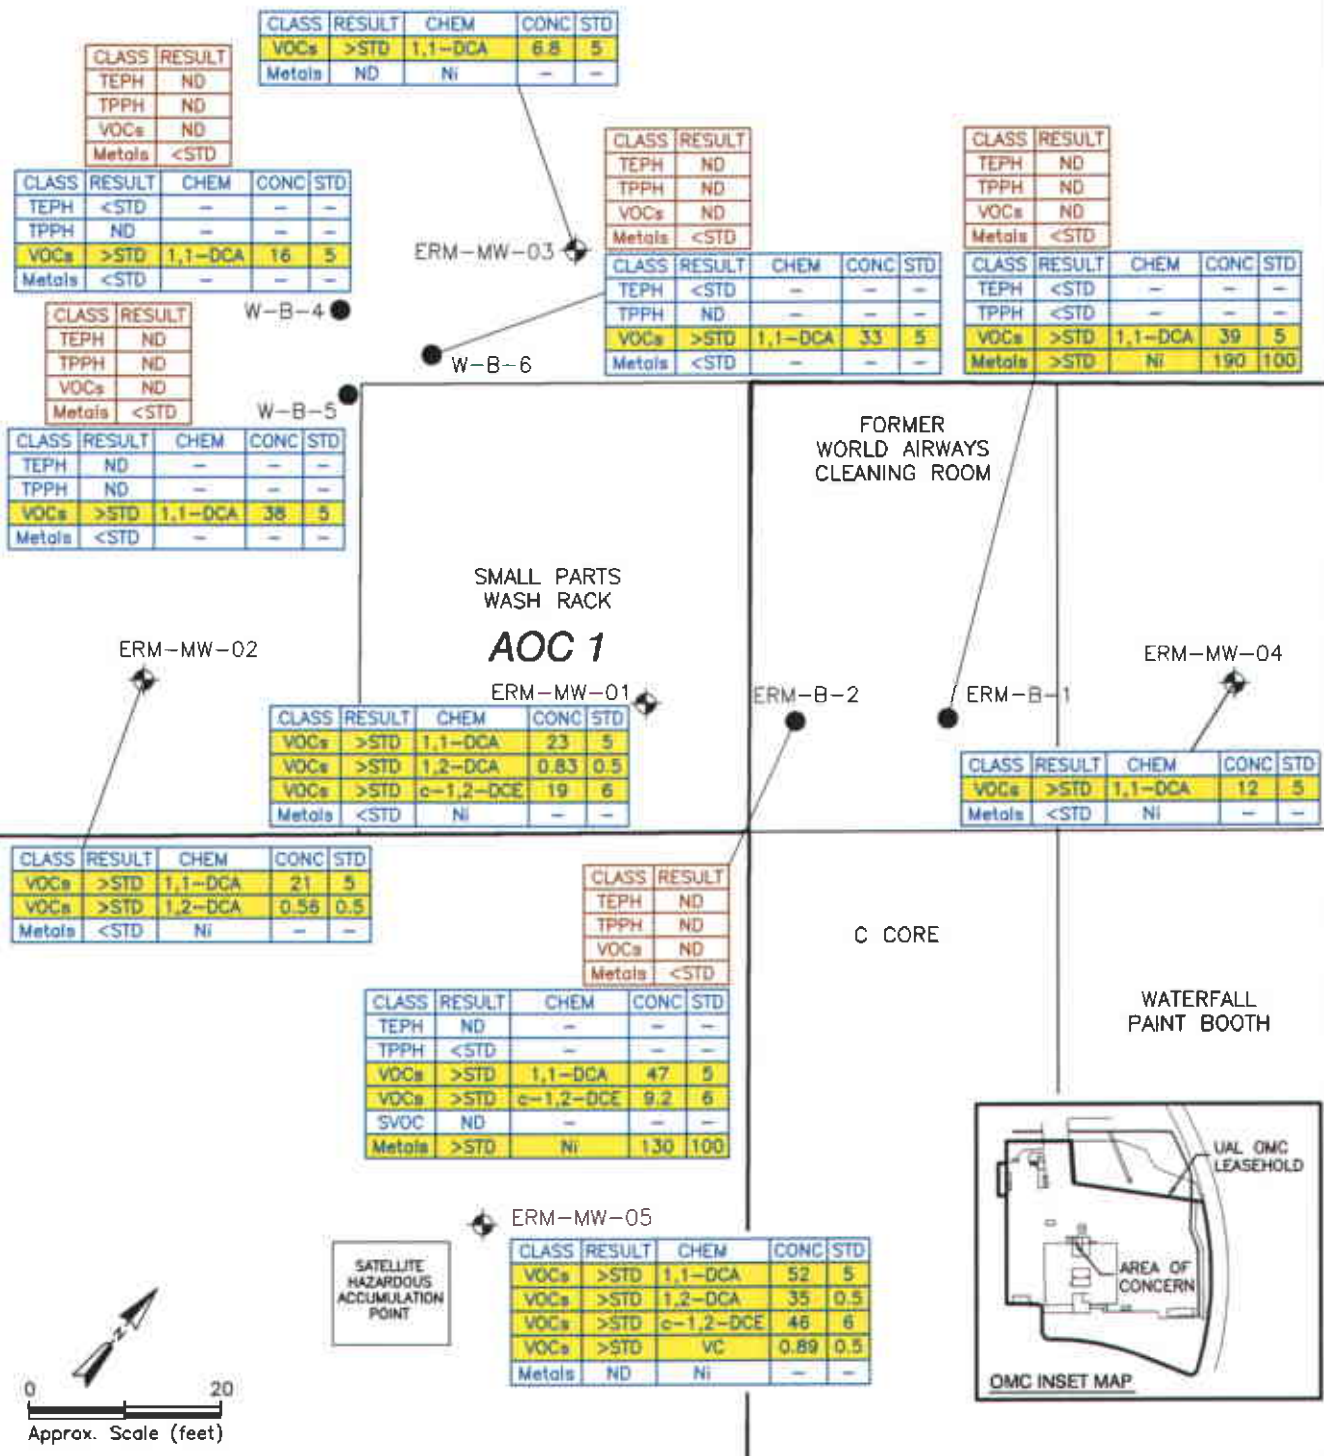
| CLASS | RESULT | CHEM | CONC | STD |
|---|---|---|---|---|
| VOCs | >STD | 1,1-DCA | 6.8 | 5 |
| Metals | ND | Ni | – | – |

| CLASS | RESULT |
|---|---|
| TEPH | ND |
| TPPH | ND |
| VOCs | ND |
| Metals | <STD |

| CLASS | RESULT | CHEM | CONC | STD |
|---|---|---|---|---|
| TEPH | <STD | – | – | – |
| TPPH | ND | – | – | – |
| VOCs | >STD | 1,1-DCA | 16 | 5 |
| Metals | <STD | – | – | – |

W-B-4

| CLASS | RESULT |
|---|---|
| TEPH | ND |
| TPPH | ND |
| VOCs | ND |
| Metals | <STD |

W-B-5

| CLASS | RESULT | CHEM | CONC | STD |
|---|---|---|---|---|
| TEPH | ND | – | – | – |
| TPPH | ND | – | – | – |
| VOCs | >STD | 1,1-DCA | 38 | 5 |
| Metals | <STD | – | – | – |

ERM-MW-03

| CLASS | RESULT |
|---|---|
| TEPH | ND |
| TPPH | ND |
| VOCs | ND |
| Metals | <STD |

| CLASS | RESULT | CHEM | CONC | STD |
|---|---|---|---|---|
| TEPH | <STD | – | – | – |
| TPPH | ND | – | – | – |
| VOCs | >STD | 1,1-DCA | 33 | 5 |
| Metals | <STD | – | – | – |

W-B-6

| CLASS | RESULT |
|---|---|
| TEPH | ND |
| TPPH | ND |
| VOCs | ND |
| Metals | <STD |

| CLASS | RESULT | CHEM | CONC | STD |
|---|---|---|---|---|
| TEPH | <STD | – | – | – |
| TPPH | <STD | – | – | – |
| VOCs | >STD | 1,1-DCA | 39 | 5 |
| Metals | >STD | Ni | 190 | 100 |

FORMER WORLD AIRWAYS CLEANING ROOM

SMALL PARTS WASH RACK

AOC 1

ERM-MW-02

ERM-MW-01

ERM-B-2

ERM-B-1

ERM-MW-04

| CLASS | RESULT | CHEM | CONC | STD |
|---|---|---|---|---|
| VOCs | >STD | 1,1-DCA | 23 | 5 |
| VOCs | >STD | 1,2-DCA | 0.83 | 0.5 |
| VOCs | >STD | c-1,2-DCE | 19 | 6 |
| Metals | <STD | Ni | – | – |

| CLASS | RESULT | CHEM | CONC | STD |
|---|---|---|---|---|
| VOCs | >STD | 1,1-DCA | 12 | 5 |
| Metals | <STD | Ni | – | – |

| CLASS | RESULT | CHEM | CONC | STD |
|---|---|---|---|---|
| VOCs | >STD | 1,1-DCA | 21 | 5 |
| VOCs | >STD | 1,2-DCA | 0.56 | 0.5 |
| Metals | <STD | Ni | – | – |

| CLASS | RESULT |
|---|---|
| TEPH | ND |
| TPPH | ND |
| VOCs | ND |
| Metals | <STD |

C CORE

| CLASS | RESULT | CHEM | CONC | STD |
|---|---|---|---|---|
| TEPH | ND | – | – | – |
| TPPH | <STD | – | – | – |
| VOCs | >STD | 1,1-DCA | 47 | 5 |
| VOCs | >STD | c-1,2-DCE | 9.2 | 6 |
| SVOC | ND | – | – | – |
| Metals | >STD | Ni | 130 | 100 |

WATERFALL PAINT BOOTH

UAL OMC LEASEHOLD

AREA OF CONCERN

OMC INSET MAP

ERM-MW-05

SATELLITE HAZARDOUS ACCUMULATION POINT

| CLASS | RESULT | CHEM | CONC | STD |
|---|---|---|---|---|
| VOCs | >STD | 1,1-DCA | 52 | 5 |
| VOCs | >STD | 1,2-DCA | 35 | 0.5 |
| VOCs | >STD | c-1,2-DCE | 46 | 6 |
| VOCs | >STD | VC | 0.89 | 0.5 |
| Metals | ND | Ni | – | – |

N

0 20
Approx. Scale (feet)